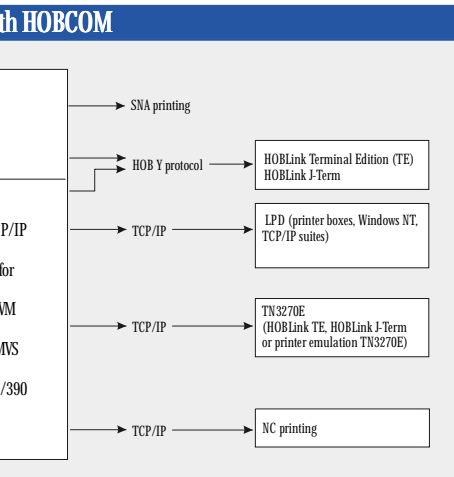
th HOBCOM

SNA printing

HOB Y protocol

HOBLink Terminal Edition (TE)
HOBLink J-Term

P/IP

TCP/IP

LPD (printer boxes, Windows NT, TCP/IP suites)

for

VM

TCP/IP

TN3270E
(HOBLink TE, HOBLink J-Term or printer emulation TN3270E)

MVS

/390

TCP/IP

NC printing